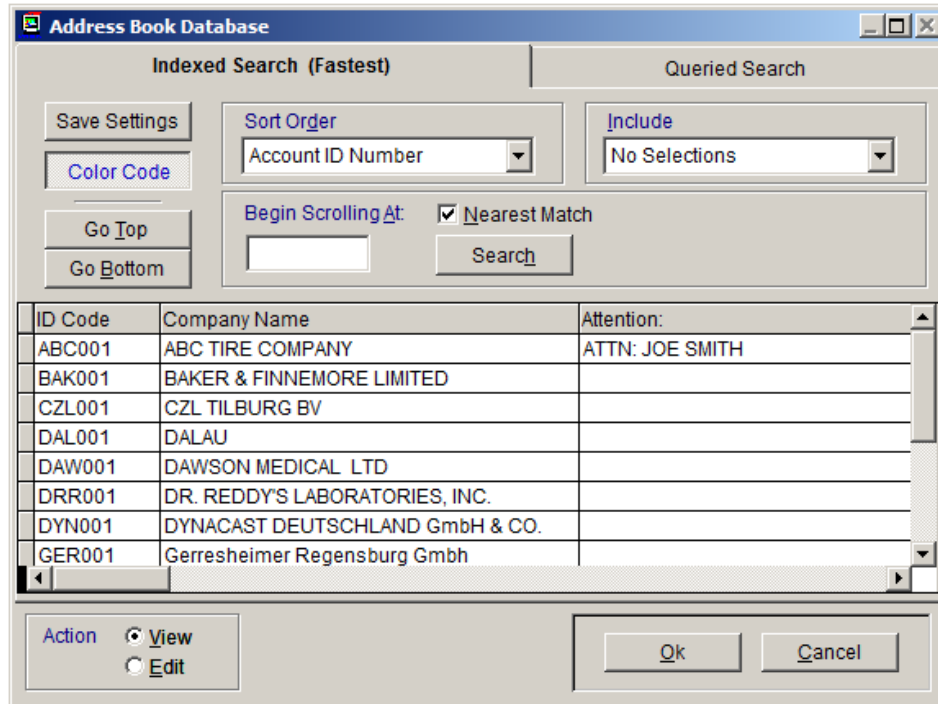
Address Book Database

Indexed Search (Fastest)

Queried Search

Save Settings

Color Code

Go Top

Go Bottom

Sort Order

Account ID Number

Include

No Selections

Begin Scrolling At:

Nearest Match

Search

| ID Code | Company Name | Attention: |
|---|---|---|
| ABC001 | ABC TIRE COMPANY | ATTN: JOE SMITH |
| BAK001 | BAKER & FINNEMORE LIMITED | |
| CZL001 | CZL TILBURG BV | |
| DAL001 | DALAU | |
| DAW001 | DAWSON MEDICAL LTD | |
| DRR001 | DR. REDDY'S LABORATORIES, INC. | |
| DYN001 | DYNACAST DEUTSCHLAND GmbH & CO. | |
| GER001 | Gerresheimer Regensburg Gmbh | |

Action

View

Edit

Ok

Cancel